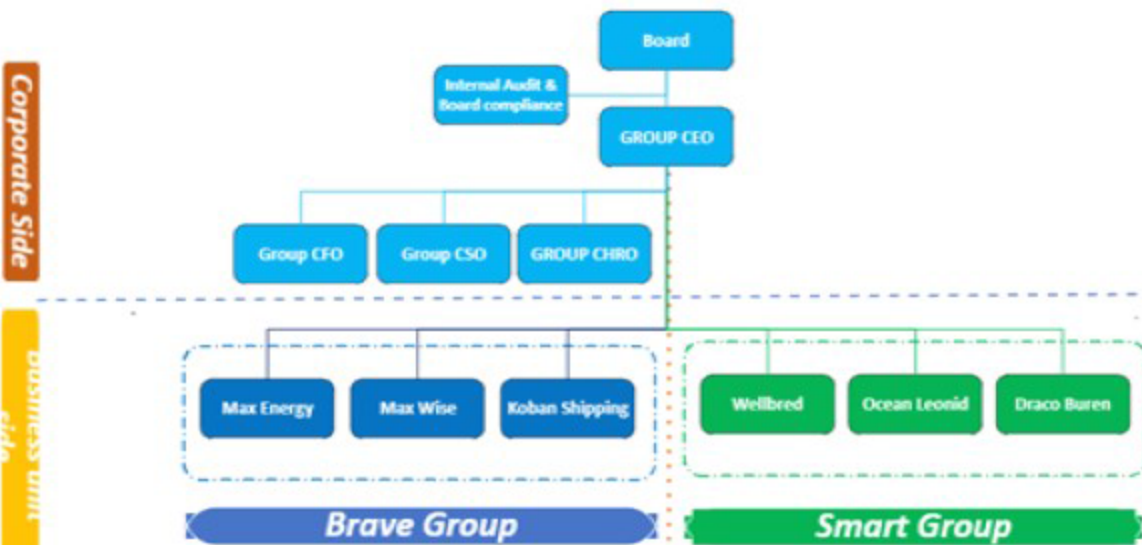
Corporate Side

Board

Internal Audit & Board compliance

GROUP CEO

Group CFO

Group CSO

GROUP CHRO

Business unit side

Max Energy

Max Wise

Koban Shipping

Wellbred

Ocean Leonid

Draco Buren

Brave Group

Smart Group